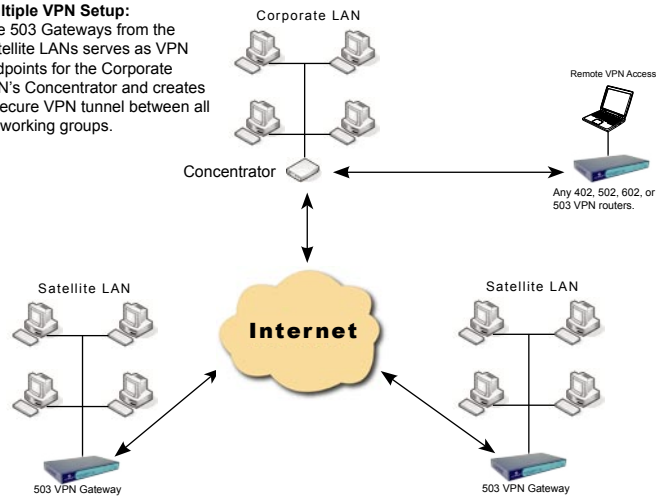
ltiple VPN Setup:
e 503 Gateways from the tellite LANs serves as VPN dpoints for the Corporate N's Concentrator and creates ecure VPN tunnel between all working groups.

Corporate LAN

Remote VPN Access

Concentrator

Any 402, 502, 602, or 503 VPN routers.

Satellite LAN

Internet

Satellite LAN

503 VPN Gateway

503 VPN Gateway